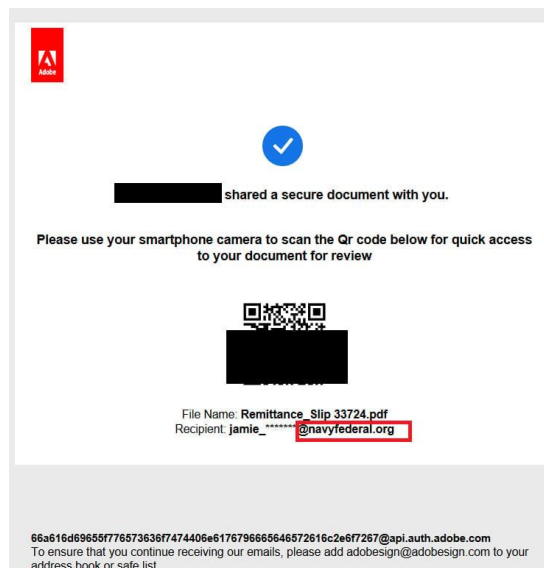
Adobe

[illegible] shared a secure document with you.

Please use your smartphone camera to scan the Qr code below for quick access to your document for review

File Name: Remittance_Slip 33724.pdf
Recipient: jamie_*******@navyfederal.org

66a616d69655f776573636f7474406e6176796665646572616c2e6f7267@api.auth.adobe.com
To ensure that you continue receiving our emails, please add adobesign@adobesign.com to your address book or safe list